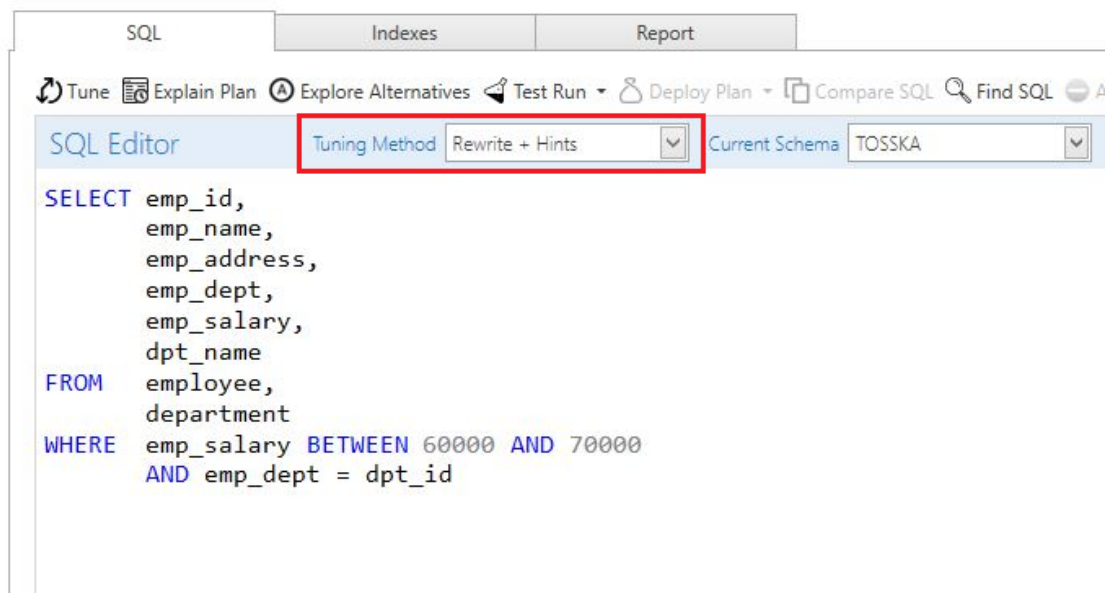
SQL Indexes Report

Tune Explain Plan Explore Alternatives Test Run Deploy Plan Compare SQL Find SQL A

SQL Editor Tuning Method Rewrite + Hints Current Schema TOSSKA

SELECT emp_id,
       emp_name,
       emp_address,
       emp_dept,
       emp_salary,
       dpt_name
FROM   employee,
       department
WHERE  emp_salary BETWEEN 60000 AND 70000
       AND emp_dept = dpt_id